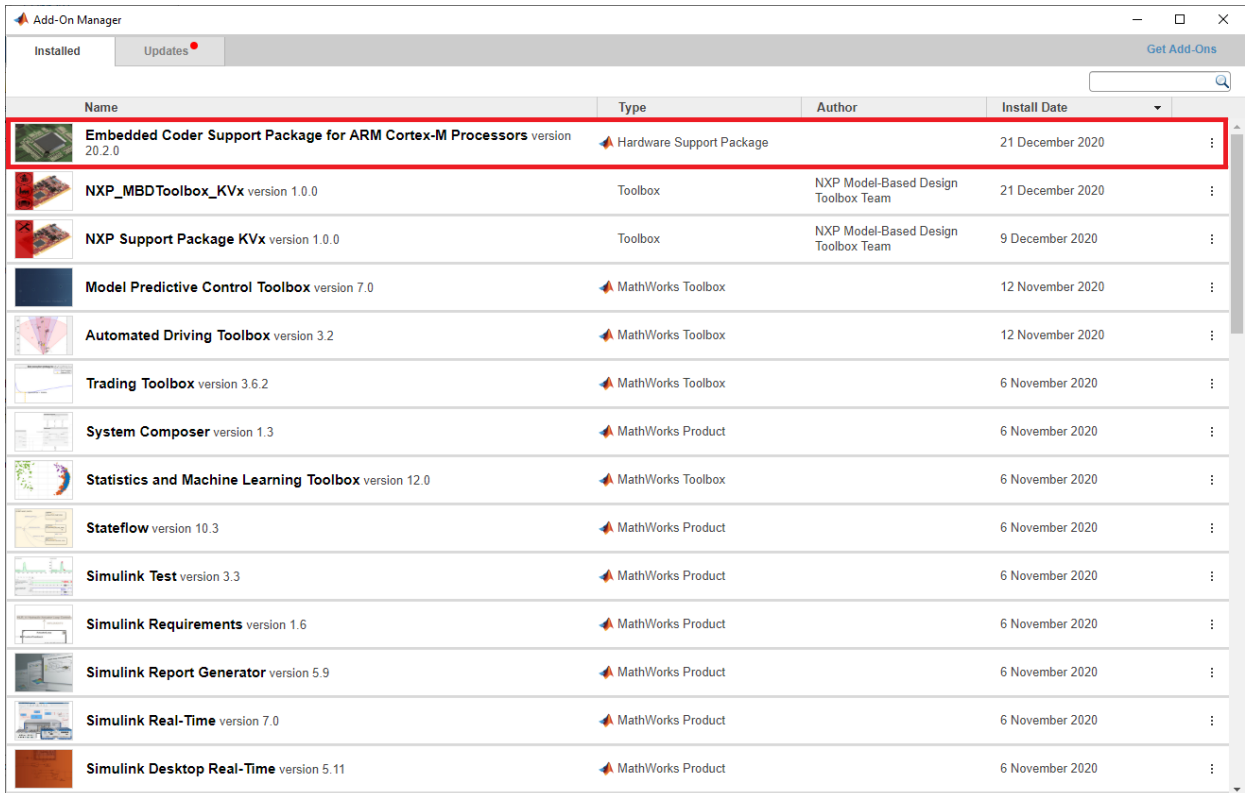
Add-On Manager

Installed | Updates | Get Add-Ons

| Name | Type | Author | Install Date |
|---|---|---|---|
| Embedded Coder Support Package for ARM Cortex-M Processors version 20.2.0 | Hardware Support Package | | 21 December 2020 |
| NXP_MBDToolbox_KVx version 1.0.0 | Toolbox | NXP Model-Based Design Toolbox Team | 21 December 2020 |
| NXP Support Package KVx version 1.0.0 | Toolbox | NXP Model-Based Design Toolbox Team | 9 December 2020 |
| Model Predictive Control Toolbox version 7.0 | MathWorks Toolbox | | 12 November 2020 |
| Automated Driving Toolbox version 3.2 | MathWorks Toolbox | | 12 November 2020 |
| Trading Toolbox version 3.6.2 | MathWorks Toolbox | | 6 November 2020 |
| System Composer version 1.3 | MathWorks Product | | 6 November 2020 |
| Statistics and Machine Learning Toolbox version 12.0 | MathWorks Toolbox | | 6 November 2020 |
| Stateflow version 10.3 | MathWorks Product | | 6 November 2020 |
| Simulink Test version 3.3 | MathWorks Product | | 6 November 2020 |
| Simulink Requirements version 1.6 | MathWorks Product | | 6 November 2020 |
| Simulink Report Generator version 5.9 | MathWorks Product | | 6 November 2020 |
| Simulink Real-Time version 7.0 | MathWorks Product | | 6 November 2020 |
| Simulink Desktop Real-Time version 5.11 | MathWorks Product | | 6 November 2020 |